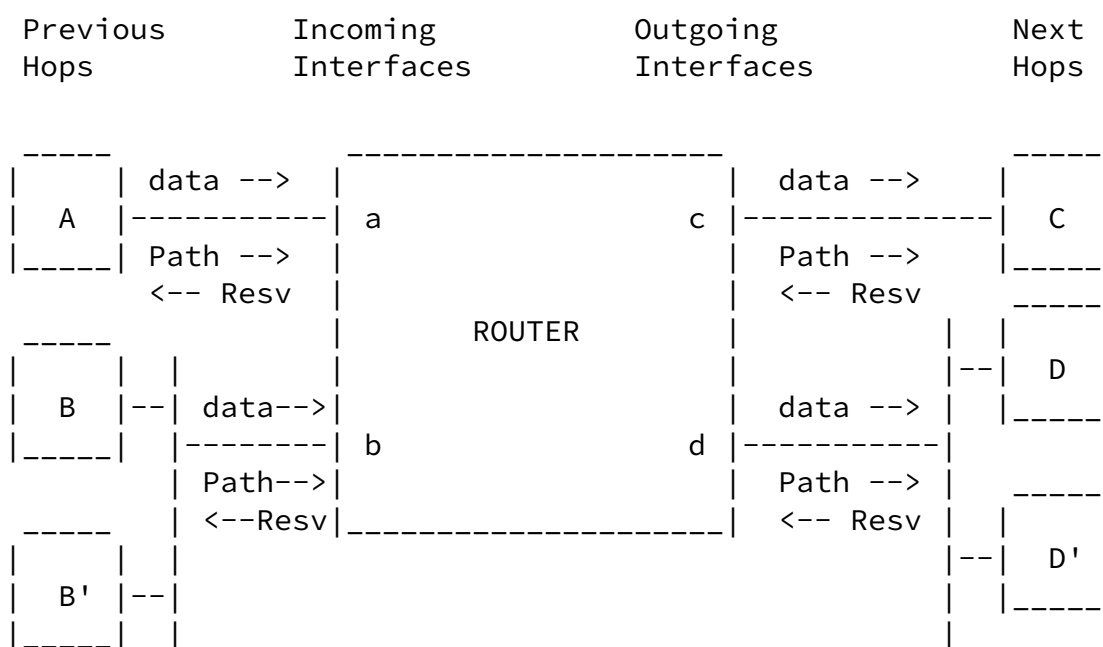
Previous Hops

Incoming Interfaces

Outgoing Interfaces

Next Hops

A

data -->

Path -->

<-- Resv

a

c

data -->

Path -->

<-- Resv

C

ROUTER

B

data-->

Path-->

<--Resv

b

d

data -->

Path -->

<-- Resv

D

B'

D'